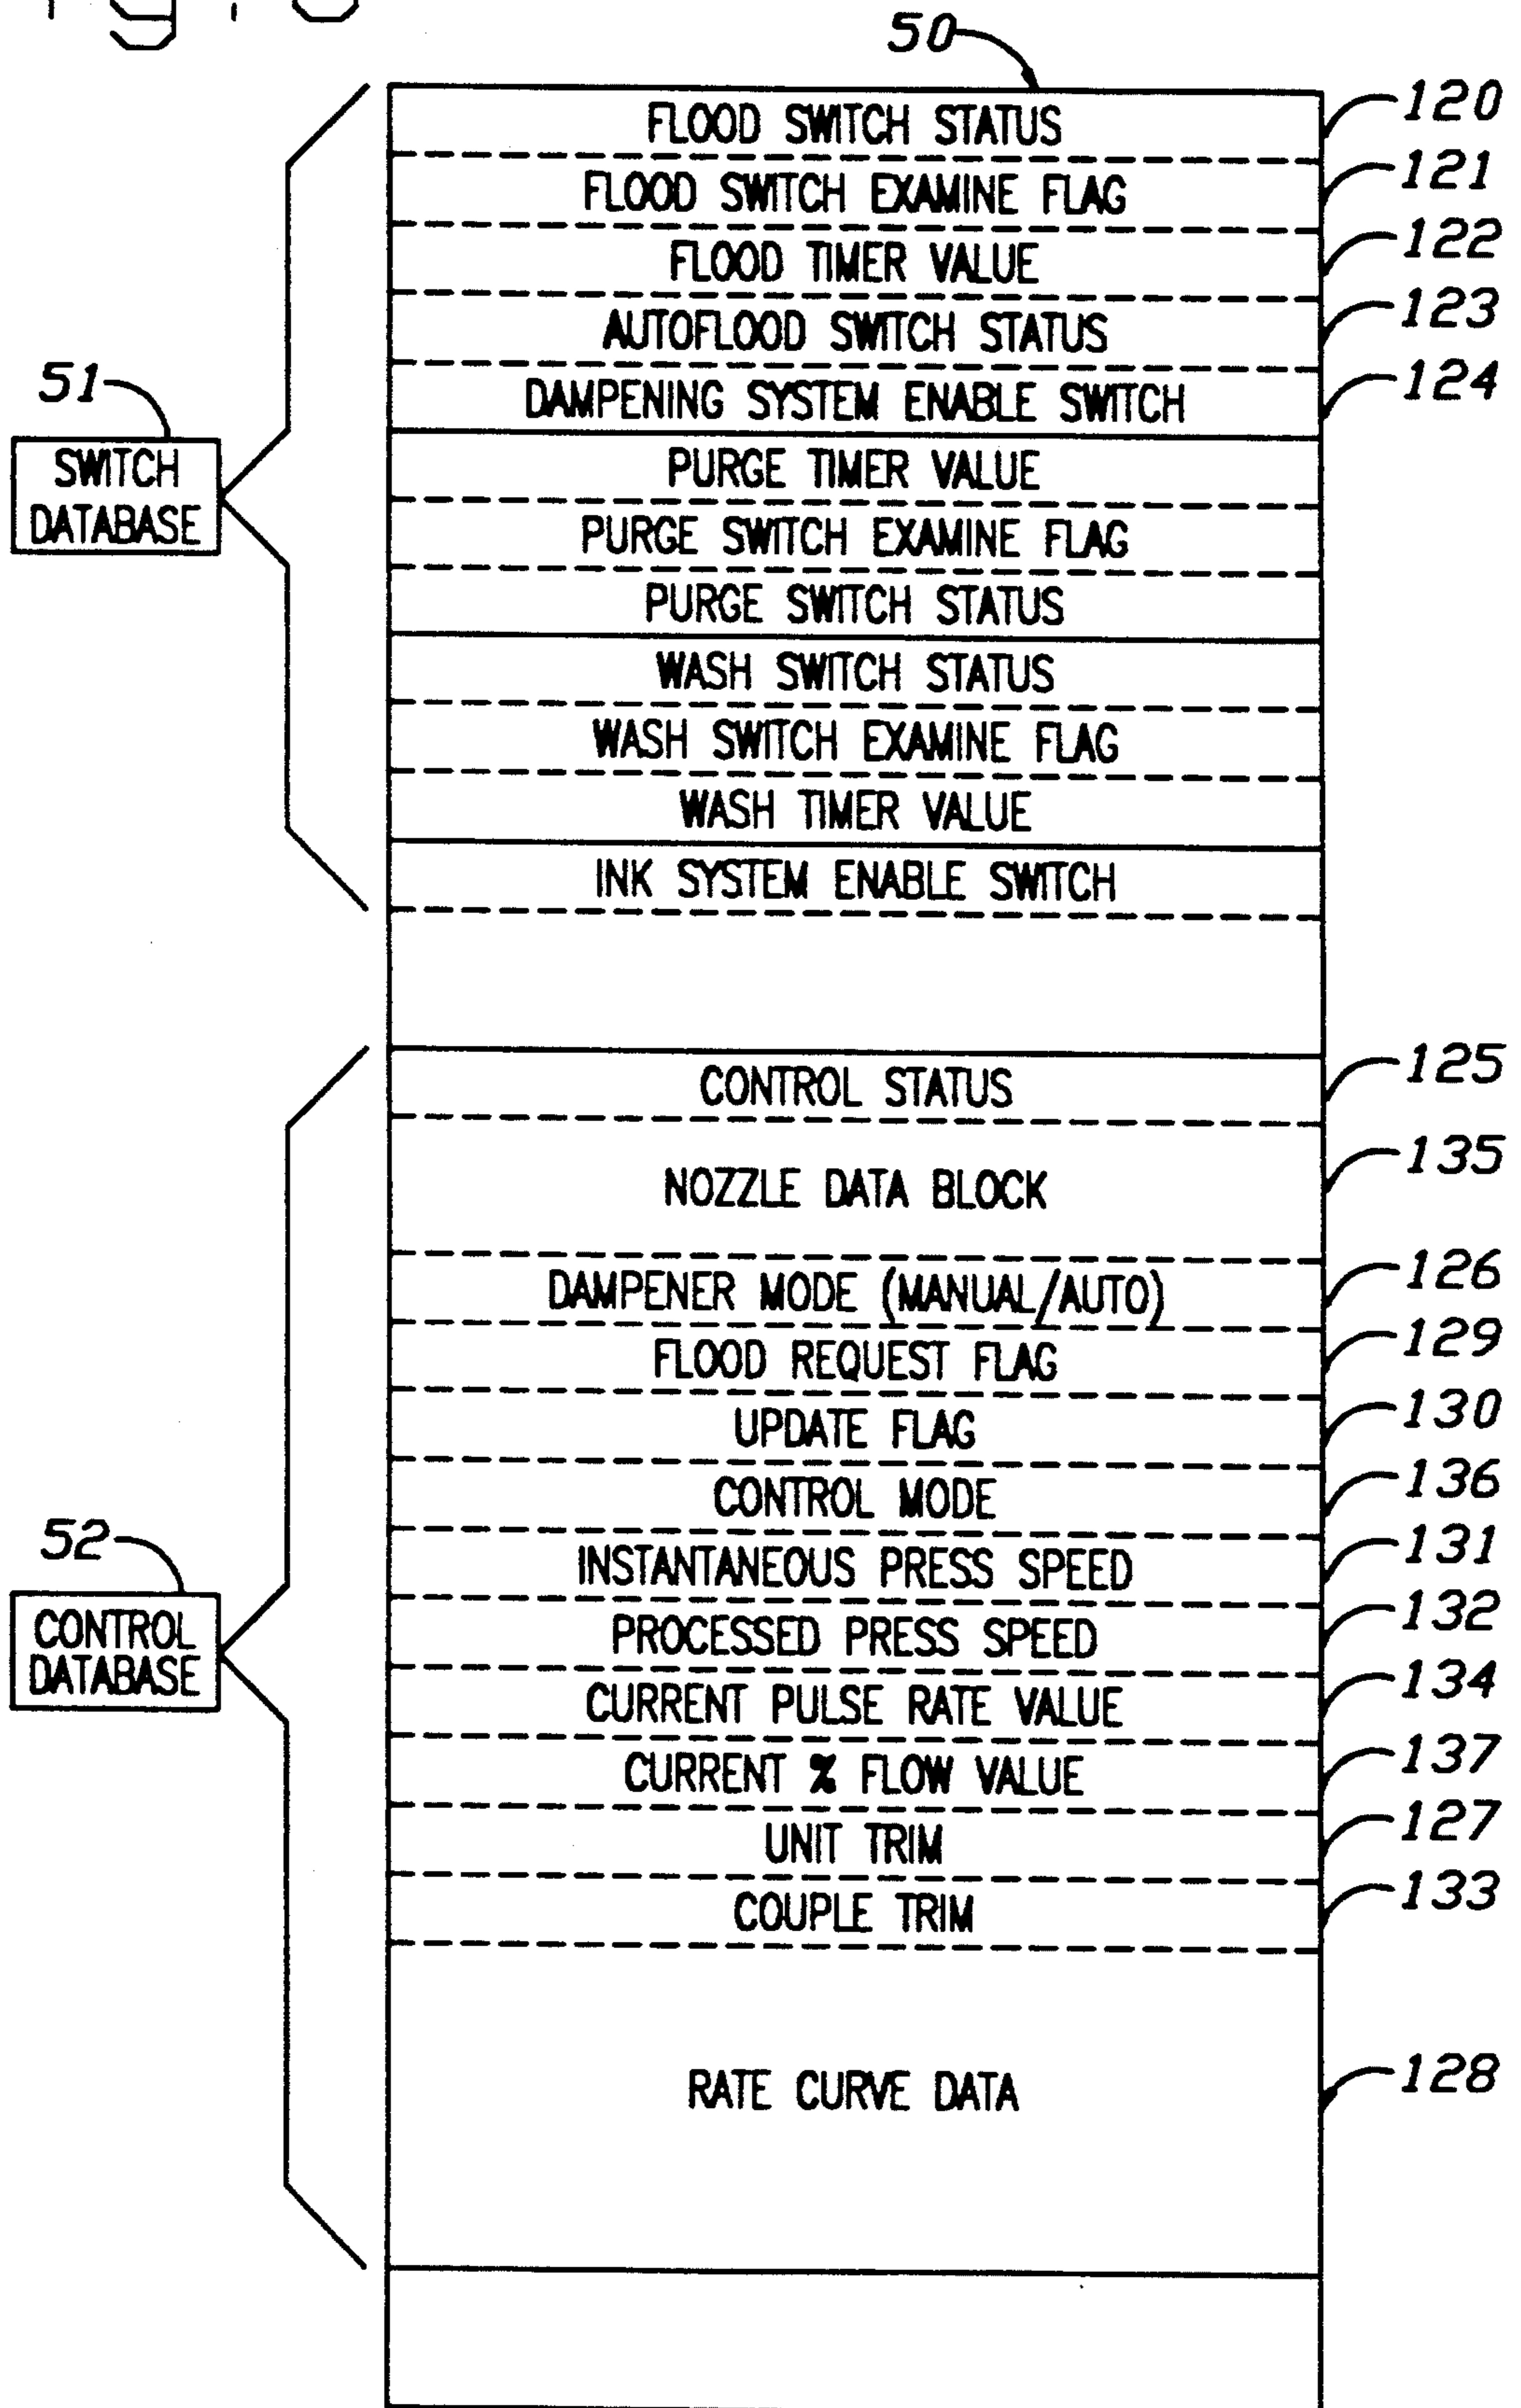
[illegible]

50

FLOOD SWITCH STATUS 120
FLOOD SWITCH EXAMINE FLAG 121
FLOOD TIMER VALUE 122
AUTOFLOOD SWITCH STATUS 123
DAMPENING SYSTEM ENABLE SWITCH 124
PURGE TIMER VALUE
PURGE SWITCH EXAMINE FLAG
PURGE SWITCH STATUS
WASH SWITCH STATUS
WASH SWITCH EXAMINE FLAG
WASH TIMER VALUE
INK SYSTEM ENABLE SWITCH

51
SWITCH DATABASE

CONTROL STATUS 125
NOZZLE DATA BLOCK 135
DAMPENER MODE (MANUAL/AUTO) 126
FLOOD REQUEST FLAG 129
UPDATE FLAG 130
CONTROL MODE 136
INSTANTANEOUS PRESS SPEED 131
PROCESSED PRESS SPEED 132
CURRENT PULSE RATE VALUE 134
CURRENT % FLOW VALUE 137
UNIT TRIM 127
COUPLE TRIM 133
RATE CURVE DATA 128

52
CONTROL DATABASE